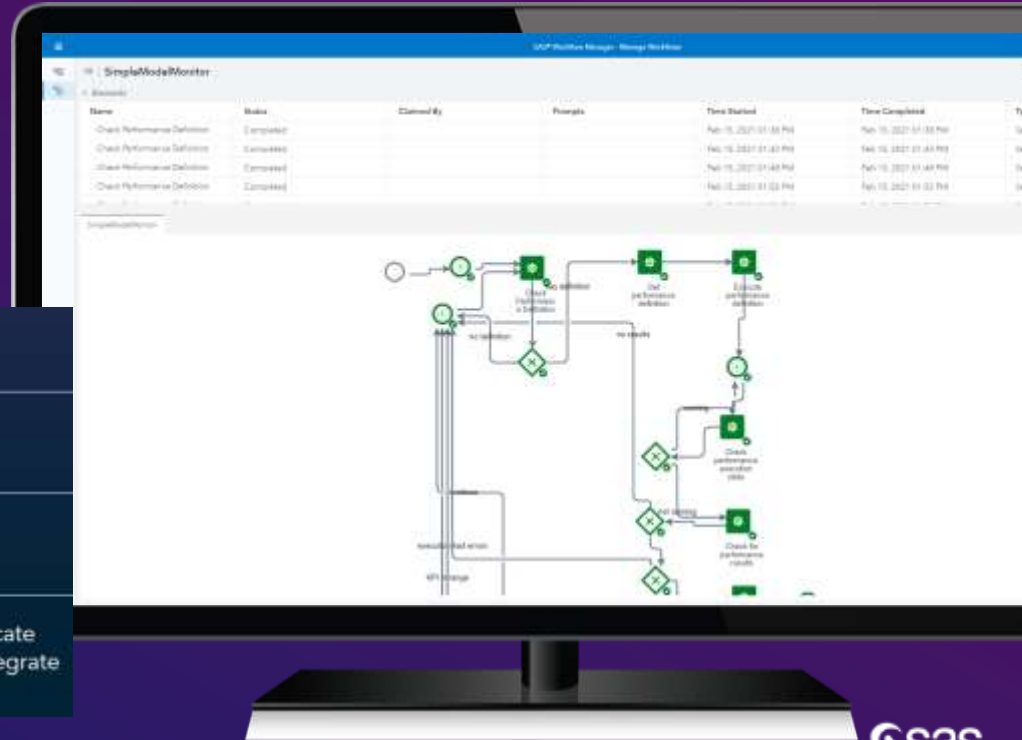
SAS® Workflow Manager - Manage Workflow

SimpleModelMonitor

Elements

| Name | Status | Claimed By | Prompts | Time Started | Time Completed |
|---|---|---|---|---|---|
| Check Performance Definition | Completed | | | Feb 15, 2021 01:38 PM | Feb 15, 2021 01:38 PM |
| Check Performance Definition | Completed | | | Feb 15, 2021 01:43 PM | Feb 15, 2021 01:43 PM |
| Check Performance Definition | Completed | | | Feb 15, 2021 01:48 PM | Feb 15, 2021 01:48 PM |
| Check Performance Definition | Completed | | | Feb 15, 2021 01:53 PM | Feb 15, 2021 01:53 PM |

SimpleModelMonitor

no definition

Check Performance Definition

Get performance definition

Execute performance definition

no definition

no results

Check performance execution state

Check for performance results

execution failed errors

KPI change

cate
egrate

sas